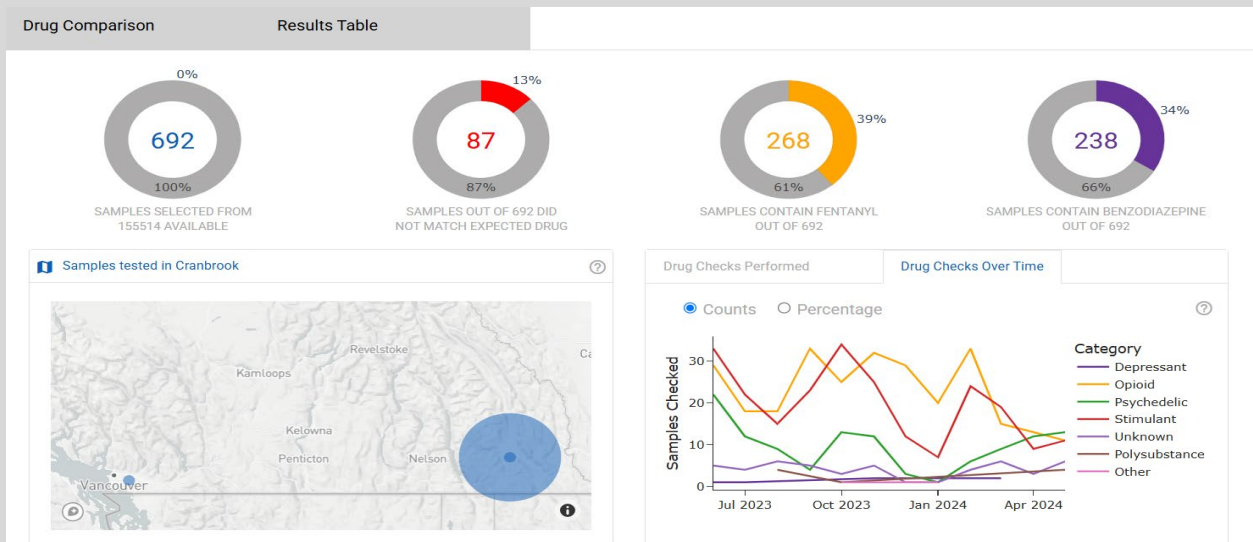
Drug Comparison

Results Table

0%
692
100%
SAMPLES SELECTED FROM 155514 AVAILABLE

13%
87
87%
SAMPLES OUT OF 692 DID NOT MATCH EXPECTED DRUG

39%
268
61%
SAMPLES CONTAIN FENTANYL OUT OF 692

34%
238
66%
SAMPLES CONTAIN BENZODIAZEPINE OUT OF 692

Samples tested in Cranbrook

Revelstoke
Ca
Kamloops
Kelowna
Penticton
Nelson
Vancouver

Drug Checks Performed

Drug Checks Over Time

Counts
Percentage

Samples Checked
30
20
10
0
Jul 2023
Oct 2023
Jan 2024
Apr 2024

Category
Depressant
Opioid
Psychedelic
Stimulant
Unknown
Polysubstance
Other